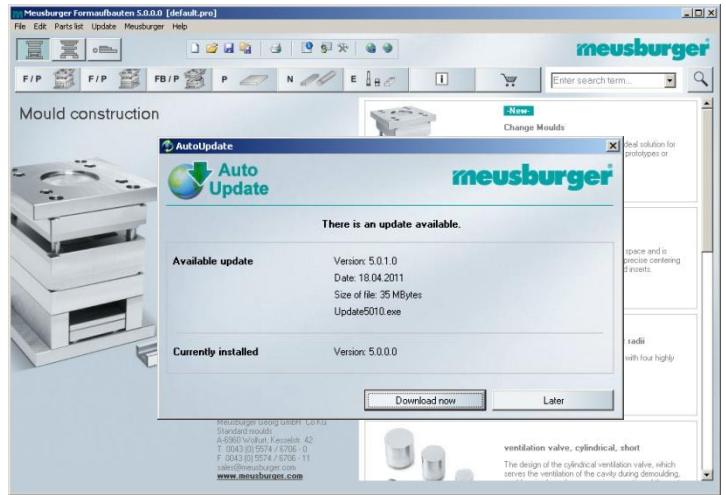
Meusburger Formaufbauten 5.0.0.0 [default.pro]

File Edit Parts list Update Meusburger Help

meusburger

F/P F/P FB/P P N E

Enter search term...

Mould construction

-New-

Change Moulds

deal solution for prototypes or

space and is precise centering d inserts.

radii

with four highly

AutoUpdate

Auto Update

meusburger

There is an update available.

Available update

Version: 5.0.1.0

Date: 18.04.2011

Size of file: 35 MBytes

Update5010.exe

Currently installed

Version: 5.0.0.0

Download now

Later

Meusburger Georg GmbH. Co KG
Standard moulds
A-6960 Wolfurt, Kesselstr. 42
T 0043 (0) 5574 / 6706 - 0
F 0043 (0) 5574 / 6706 - 11
sales@meusburger.com
www.meusburger.com

ventilation valve, cylindrical, short

The design of the cylindrical ventilation valve, which serves the ventilation of the cavity during demoulding,